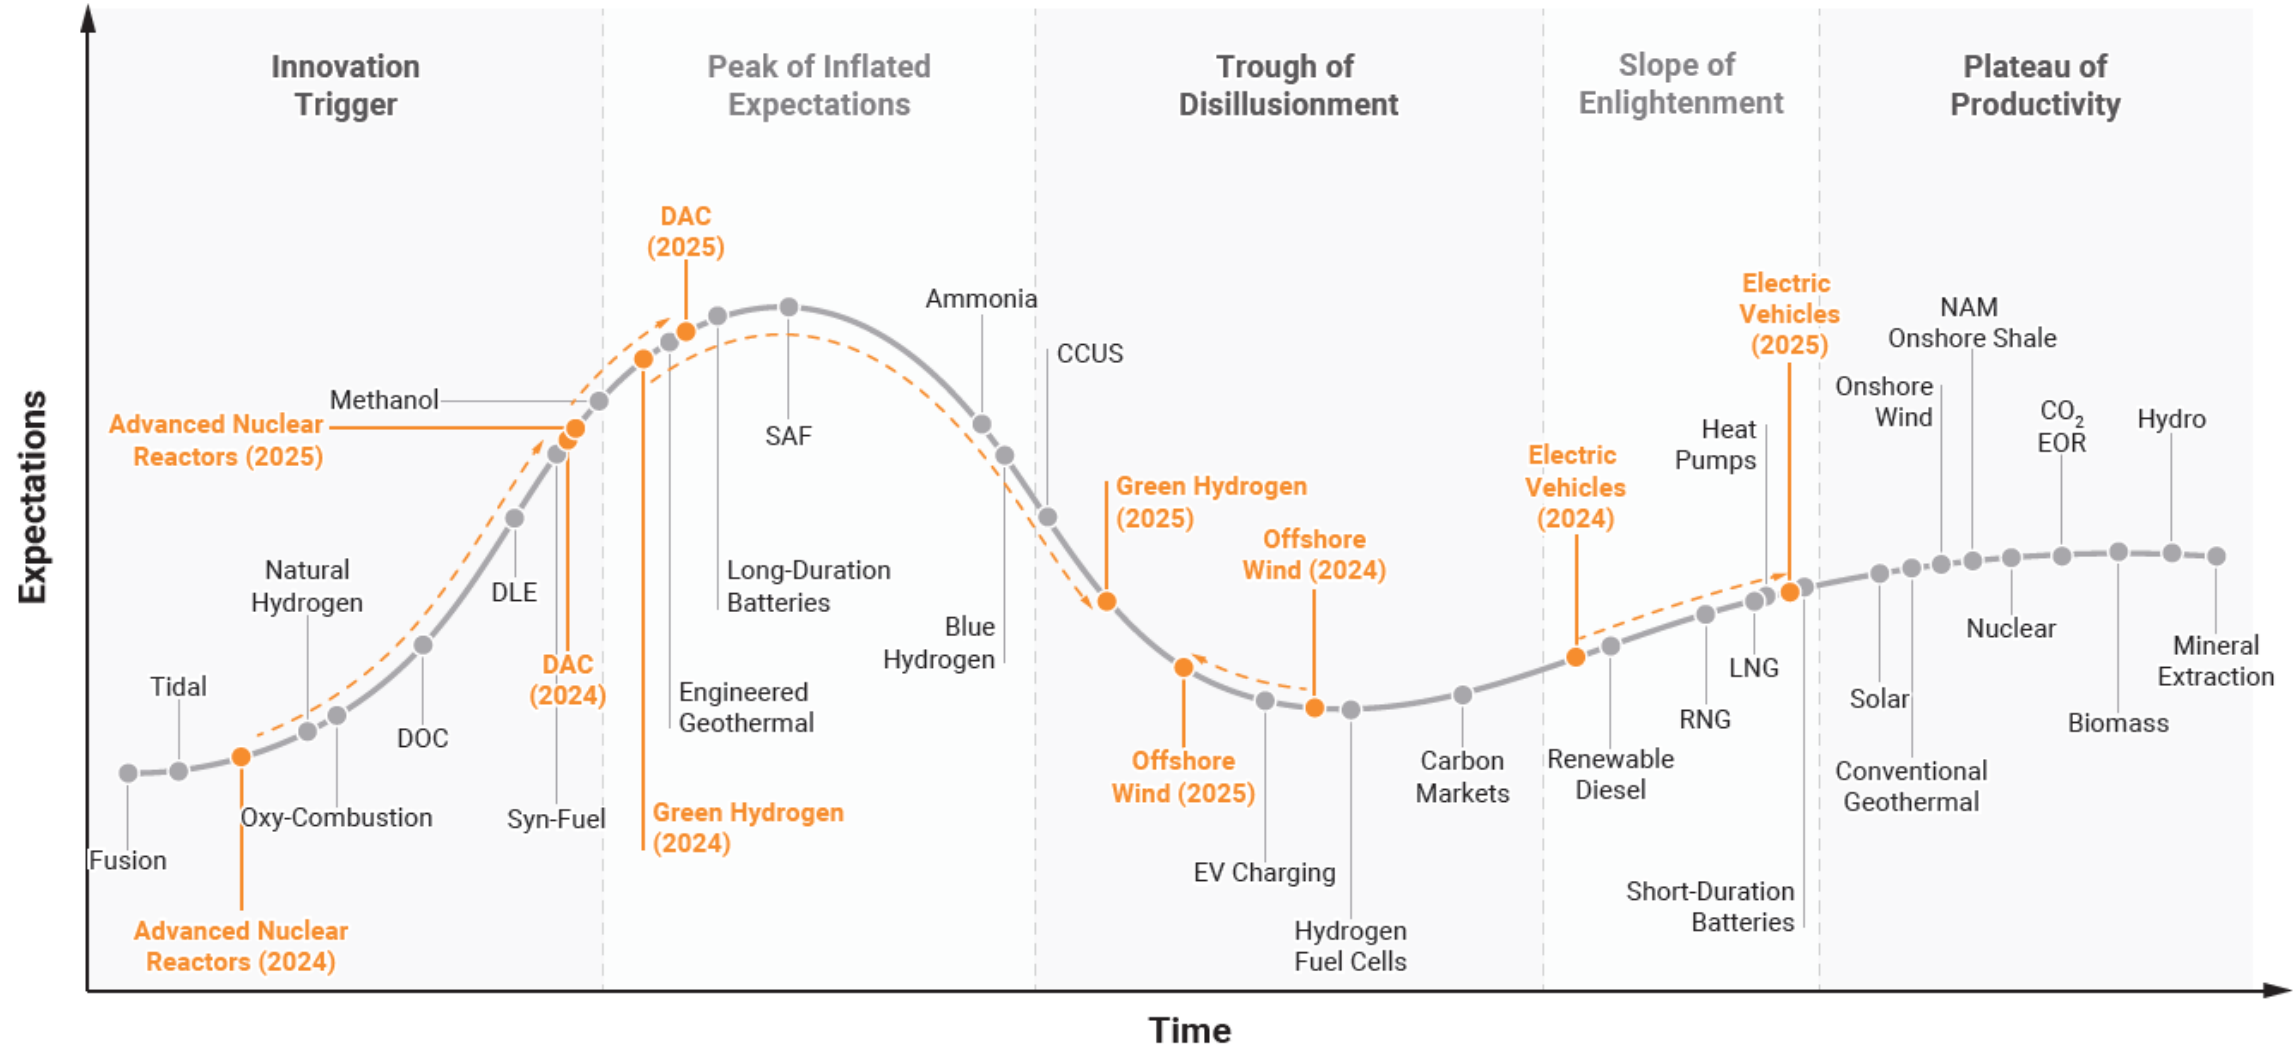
Innovation Trigger

Peak of Inflated Expectations

Trough of Disillusionment

Slope of Enlightenment

Plateau of Productivity

Expectations

DAC (2025)

Ammonia

CCUS

Electric Vehicles (2025)

NAM Onshore Shale

Onshore Wind

$CO_2$ EOR

Hydro

Methanol

Advanced Nuclear Reactors (2025)

SAF

Heat Pumps

Green Hydrogen (2025)

Electric Vehicles (2024)

Offshore Wind (2024)

Natural Hydrogen

DLE

Long-Duration Batteries

Blue Hydrogen

Nuclear

Mineral Extraction

LNG

Tidal

DAC (2024)

Engineered Geothermal

Solar

RNG

Biomass

DOC

Offshore Wind (2025)

Carbon Markets

Renewable Diesel

Conventional Geothermal

Oxy-Combustion

Syn-Fuel

Green Hydrogen (2024)

Fusion

EV Charging

Short-Duration Batteries

Advanced Nuclear Reactors (2024)

Hydrogen Fuel Cells

Time